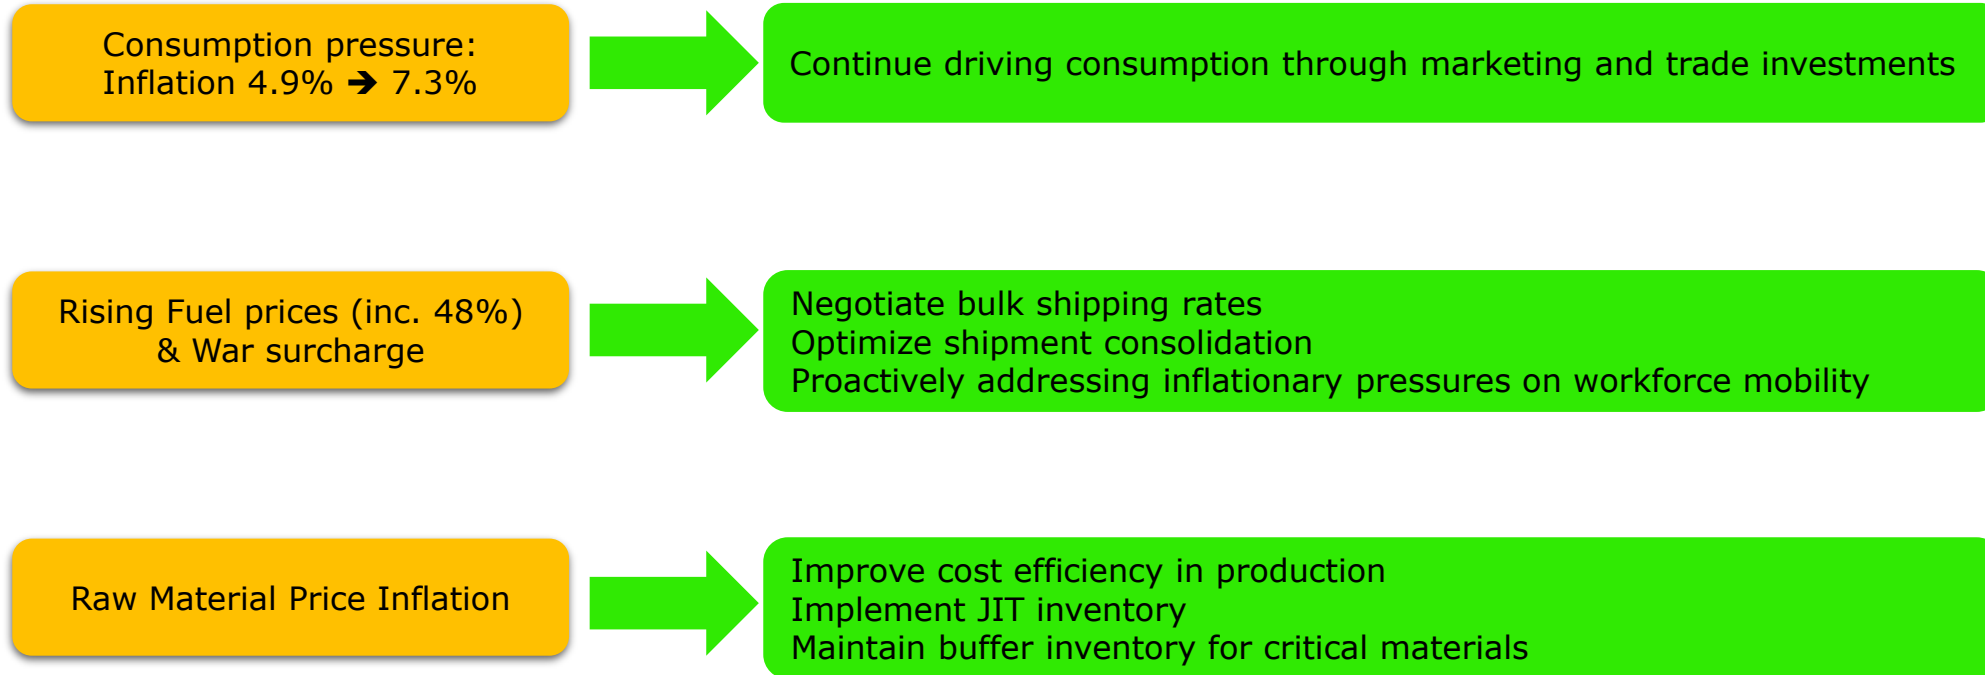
Consumption pressure:
Inflation 4.9% ➔ 7.3%

Continue driving consumption through marketing and trade investments

Rising Fuel prices (inc. 48%)
& War surcharge

Negotiate bulk shipping rates
Optimize shipment consolidation
Proactively addressing inflationary pressures on workforce mobility

Raw Material Price Inflation

Improve cost efficiency in production
Implement JIT inventory
Maintain buffer inventory for critical materials